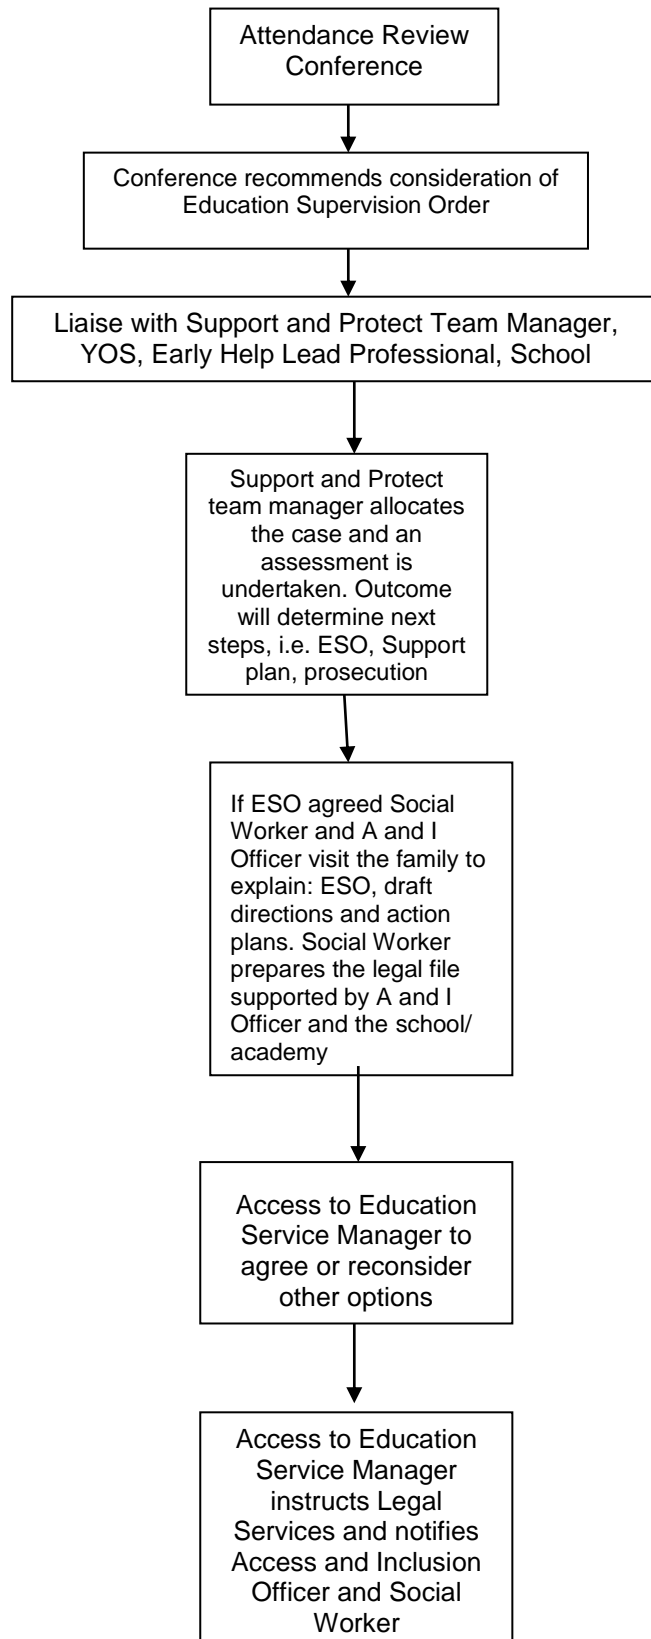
Attendance Review Conference

Conference recommends consideration of Education Supervision Order

Liaise with Support and Protect Team Manager, YOS, Early Help Lead Professional, School

Support and Protect team manager allocates the case and an assessment is undertaken. Outcome will determine next steps, i.e. ESO, Support plan, prosecution

If ESO agreed Social Worker and A and I Officer visit the family to explain: ESO, draft directions and action plans. Social Worker prepares the legal file supported by A and I Officer and the school/ academy

Access to Education Service Manager to agree or reconsider other options

Access to Education Service Manager instructs Legal Services and notifies Access and Inclusion Officer and Social Worker